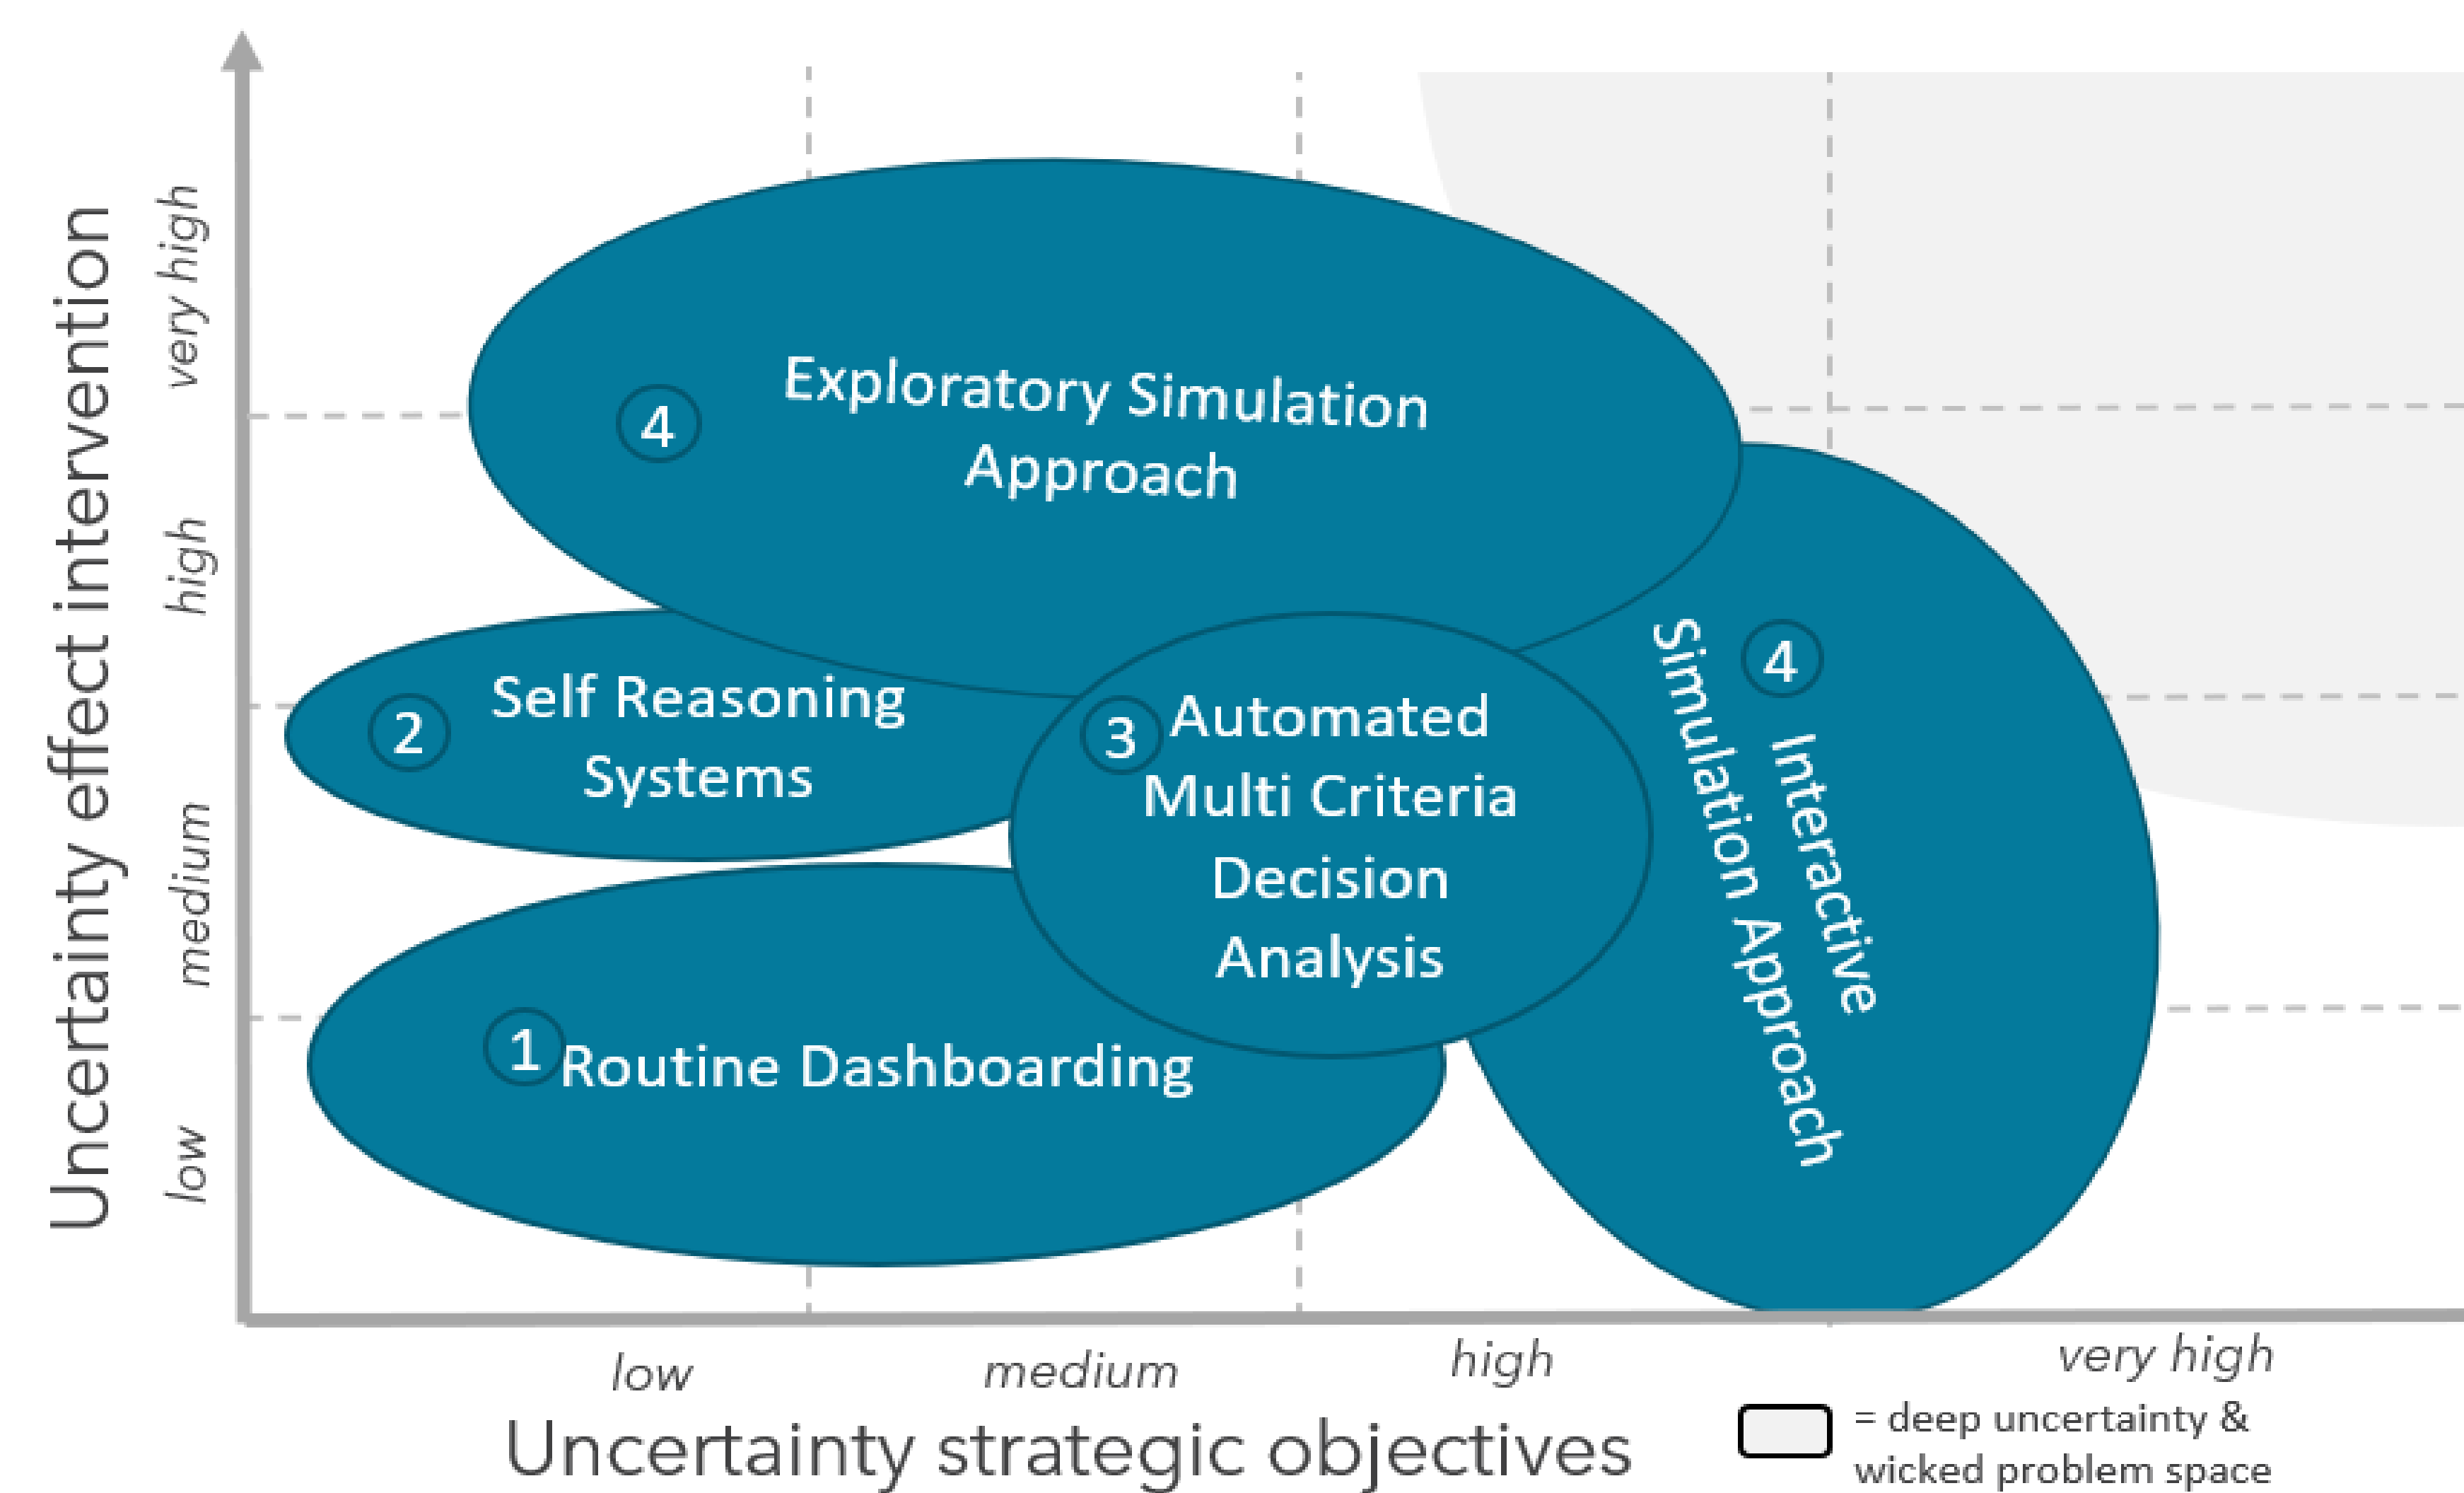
Uncertainty effect intervention

very high
high
medium
low

4 Exploratory Simulation Approach

2 Self Reasoning Systems

3 Automated Multi Criteria Decision Analysis

4 Interactive Simulation Approach

1 Routine Dashboarding

low
medium
high
very high

Uncertainty strategic objectives

= deep uncertainty & wicked problem space